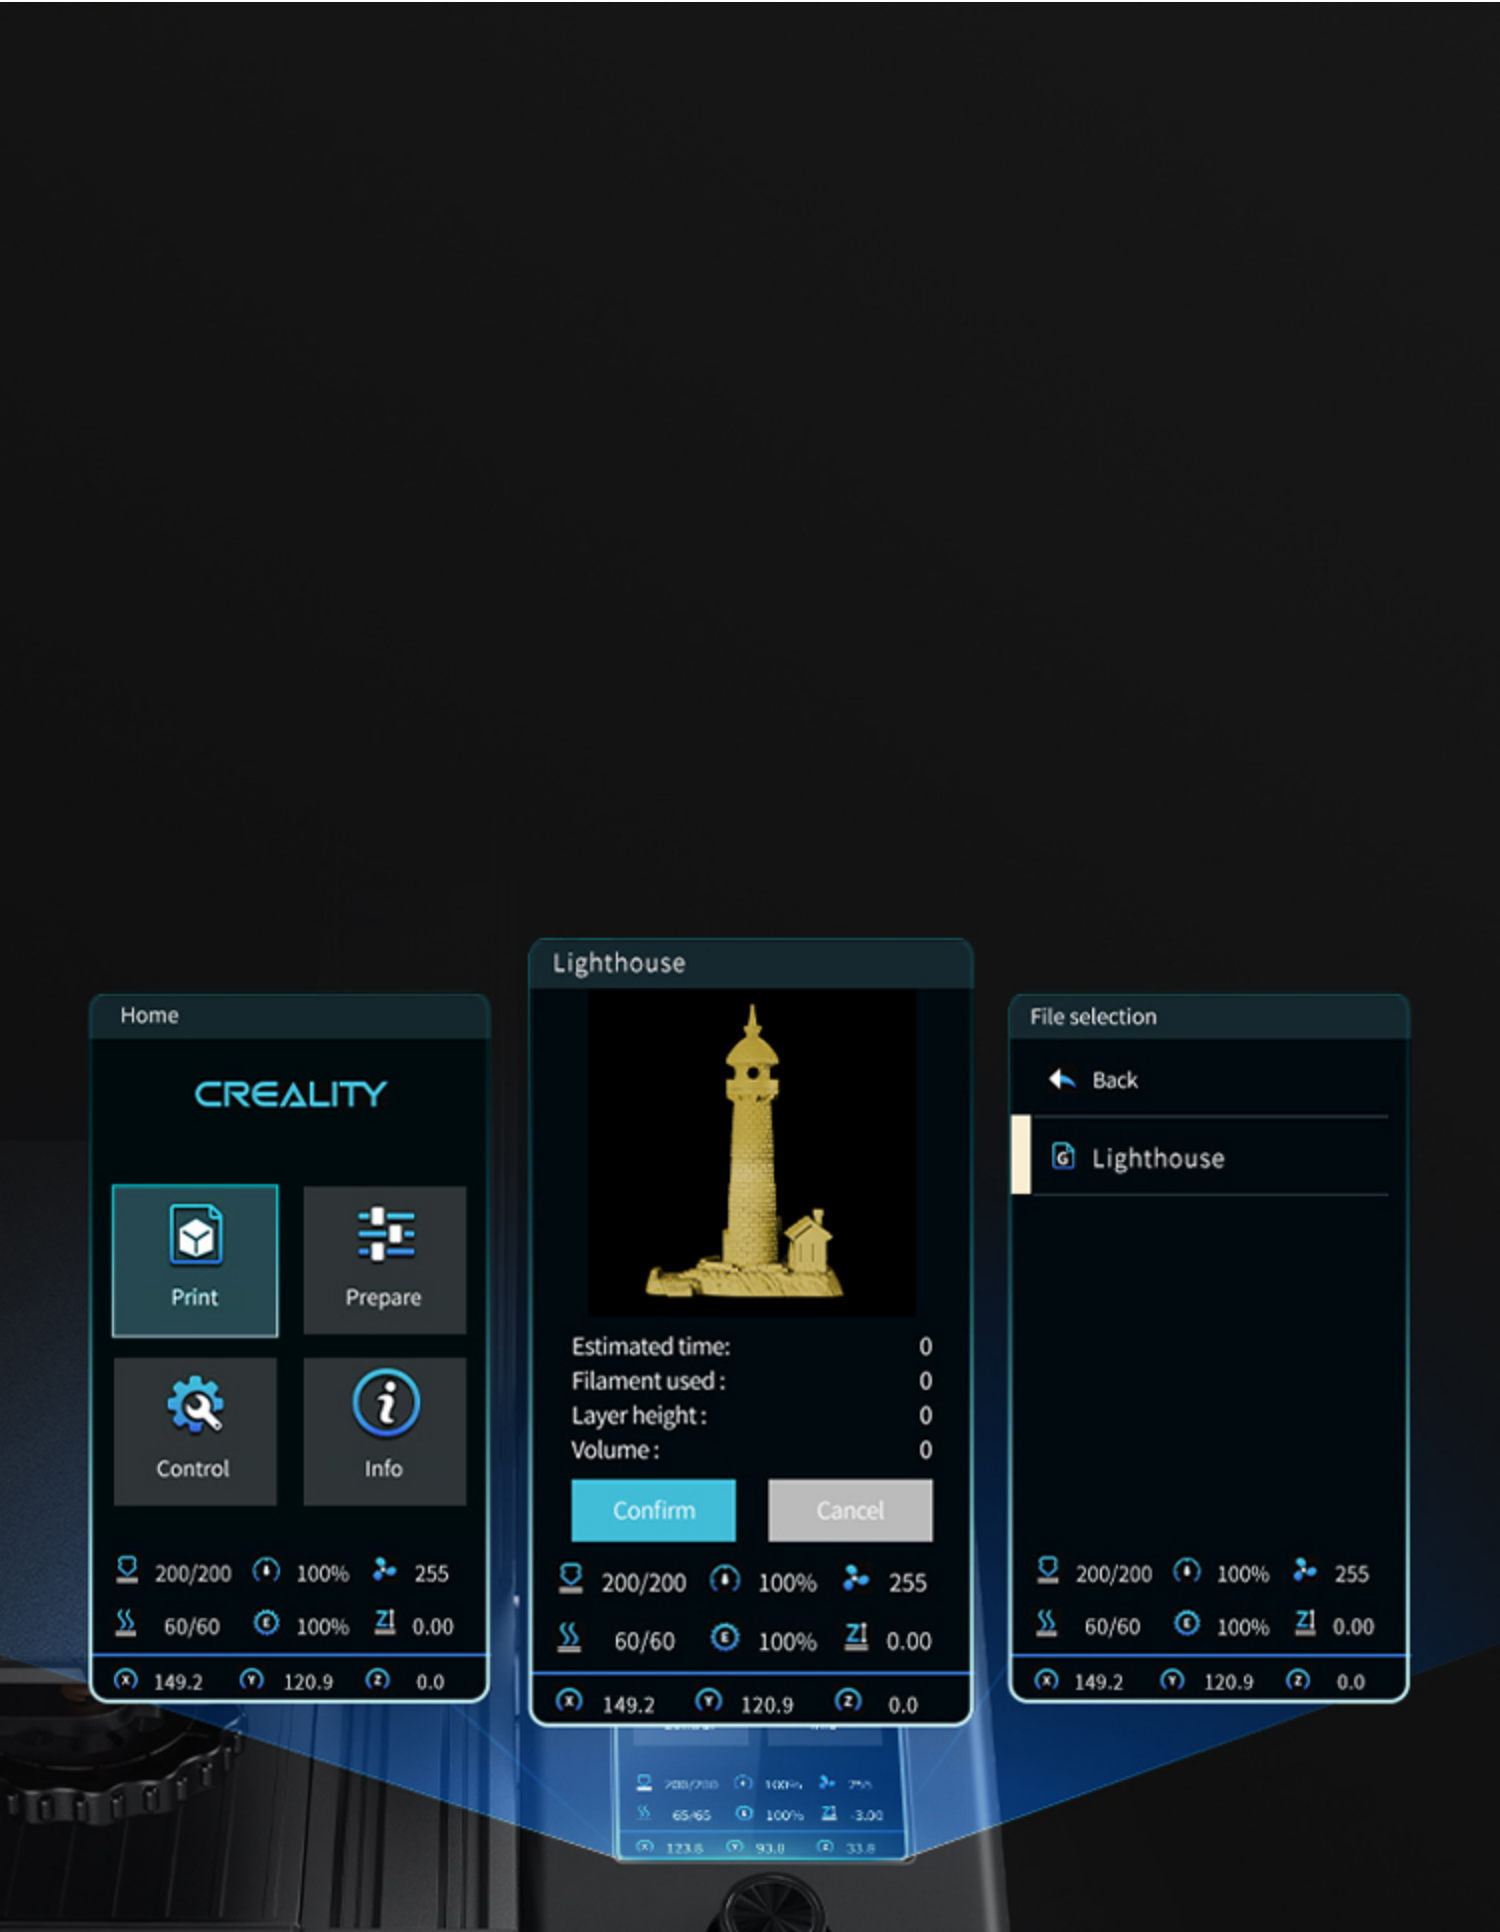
Home

CREALITY

Print

Prepare

Control

Info

200/200 100% 255
60/60 100% 0.00
149.2 120.9 0.0

Lighthouse

Estimated time: 0
Filament used : 0
Layer height : 0
Volume : 0

Confirm

Cancel

200/200 100% 255
60/60 100% 0.00
149.2 120.9 0.0

File selection

Back

Lighthouse

200/200 100% 255
60/60 100% 0.00
149.2 120.9 0.0

200/200 100% 255
65/65 100% -3.00
123.8 93.0 33.8